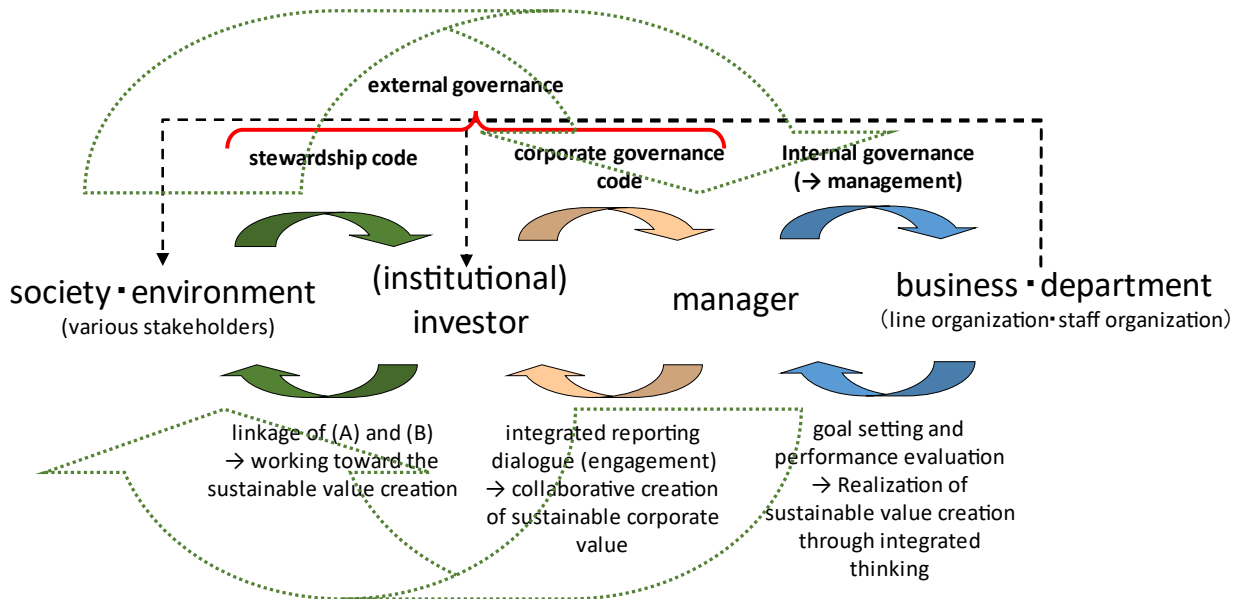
external governance

stewardship code

corporate governance code

Internal governance (→ management)

society・environment
(various stakeholders)

(institutional) investor

manager

business・department
(line organization・staff organization)

linkage of (A) and (B) → working toward the sustainable value creation

integrated reporting dialogue (engagement) → collaborative creation of sustainable corporate value

goal setting and performance evaluation → Realization of sustainable value creation through integrated thinking